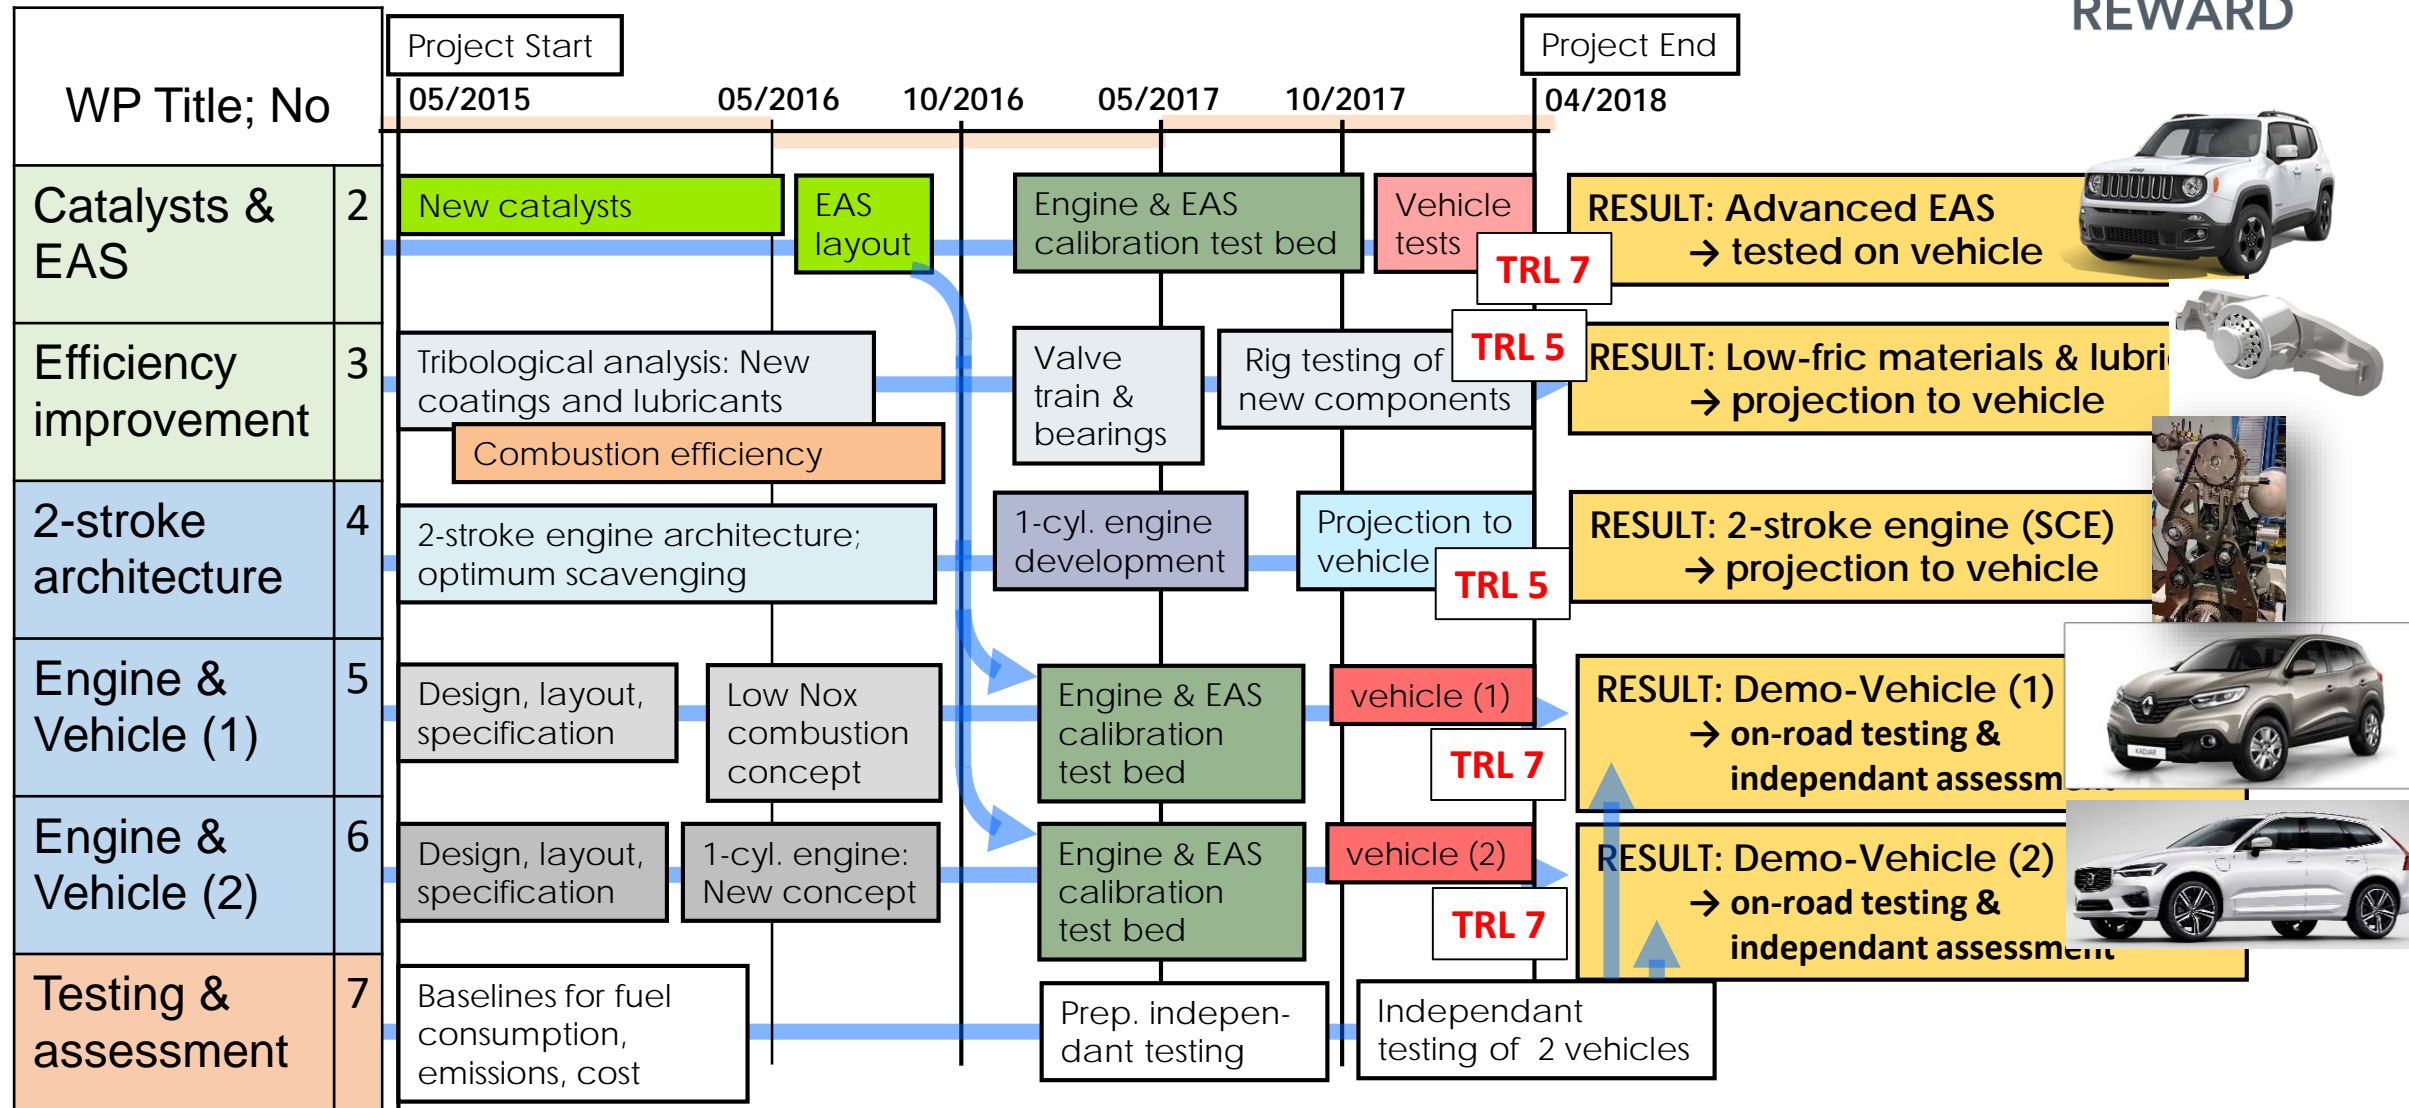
REWARD

| WP Title; No | |
|---|---|
| Catalysts & EAS | 2 |
| Efficiency improvement | 3 |
| 2-stroke architecture | 4 |
| Engine & Vehicle (1) | 5 |
| Engine & Vehicle (2) | 6 |
| Testing & assessment | 7 |

Project Start
Project End
05/2015
05/2016
10/2016
05/2017
10/2017
04/2018

New catalysts
EAS layout
Engine & EAS calibration test bed
Vehicle tests
TRL 7
RESULT: Advanced EAS → tested on vehicle

Tribological analysis: New coatings and lubricants
Combustion efficiency
Valve train & bearings
Rig testing of new components
TRL 5
RESULT: Low-fric materials & lubri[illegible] → projection to vehicle

2-stroke engine architecture; optimum scavenging
1-cyl. engine development
Projection to vehicle
TRL 5
RESULT: 2-stroke engine (SCE) → projection to vehicle

Design, layout, specification
Low Nox combustion concept
Engine & EAS calibration test bed
vehicle (1)
TRL 7
RESULT: Demo-Vehicle (1) → on-road testing & independant assessm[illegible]

Design, layout, specification
1-cyl. engine: New concept
Engine & EAS calibration test bed
vehicle (2)
TRL 7
RESULT: Demo-Vehicle (2) → on-road testing & independant assessment

Baselines for fuel consumption, emissions, cost
Prep. independant testing
Independant testing of 2 vehicles